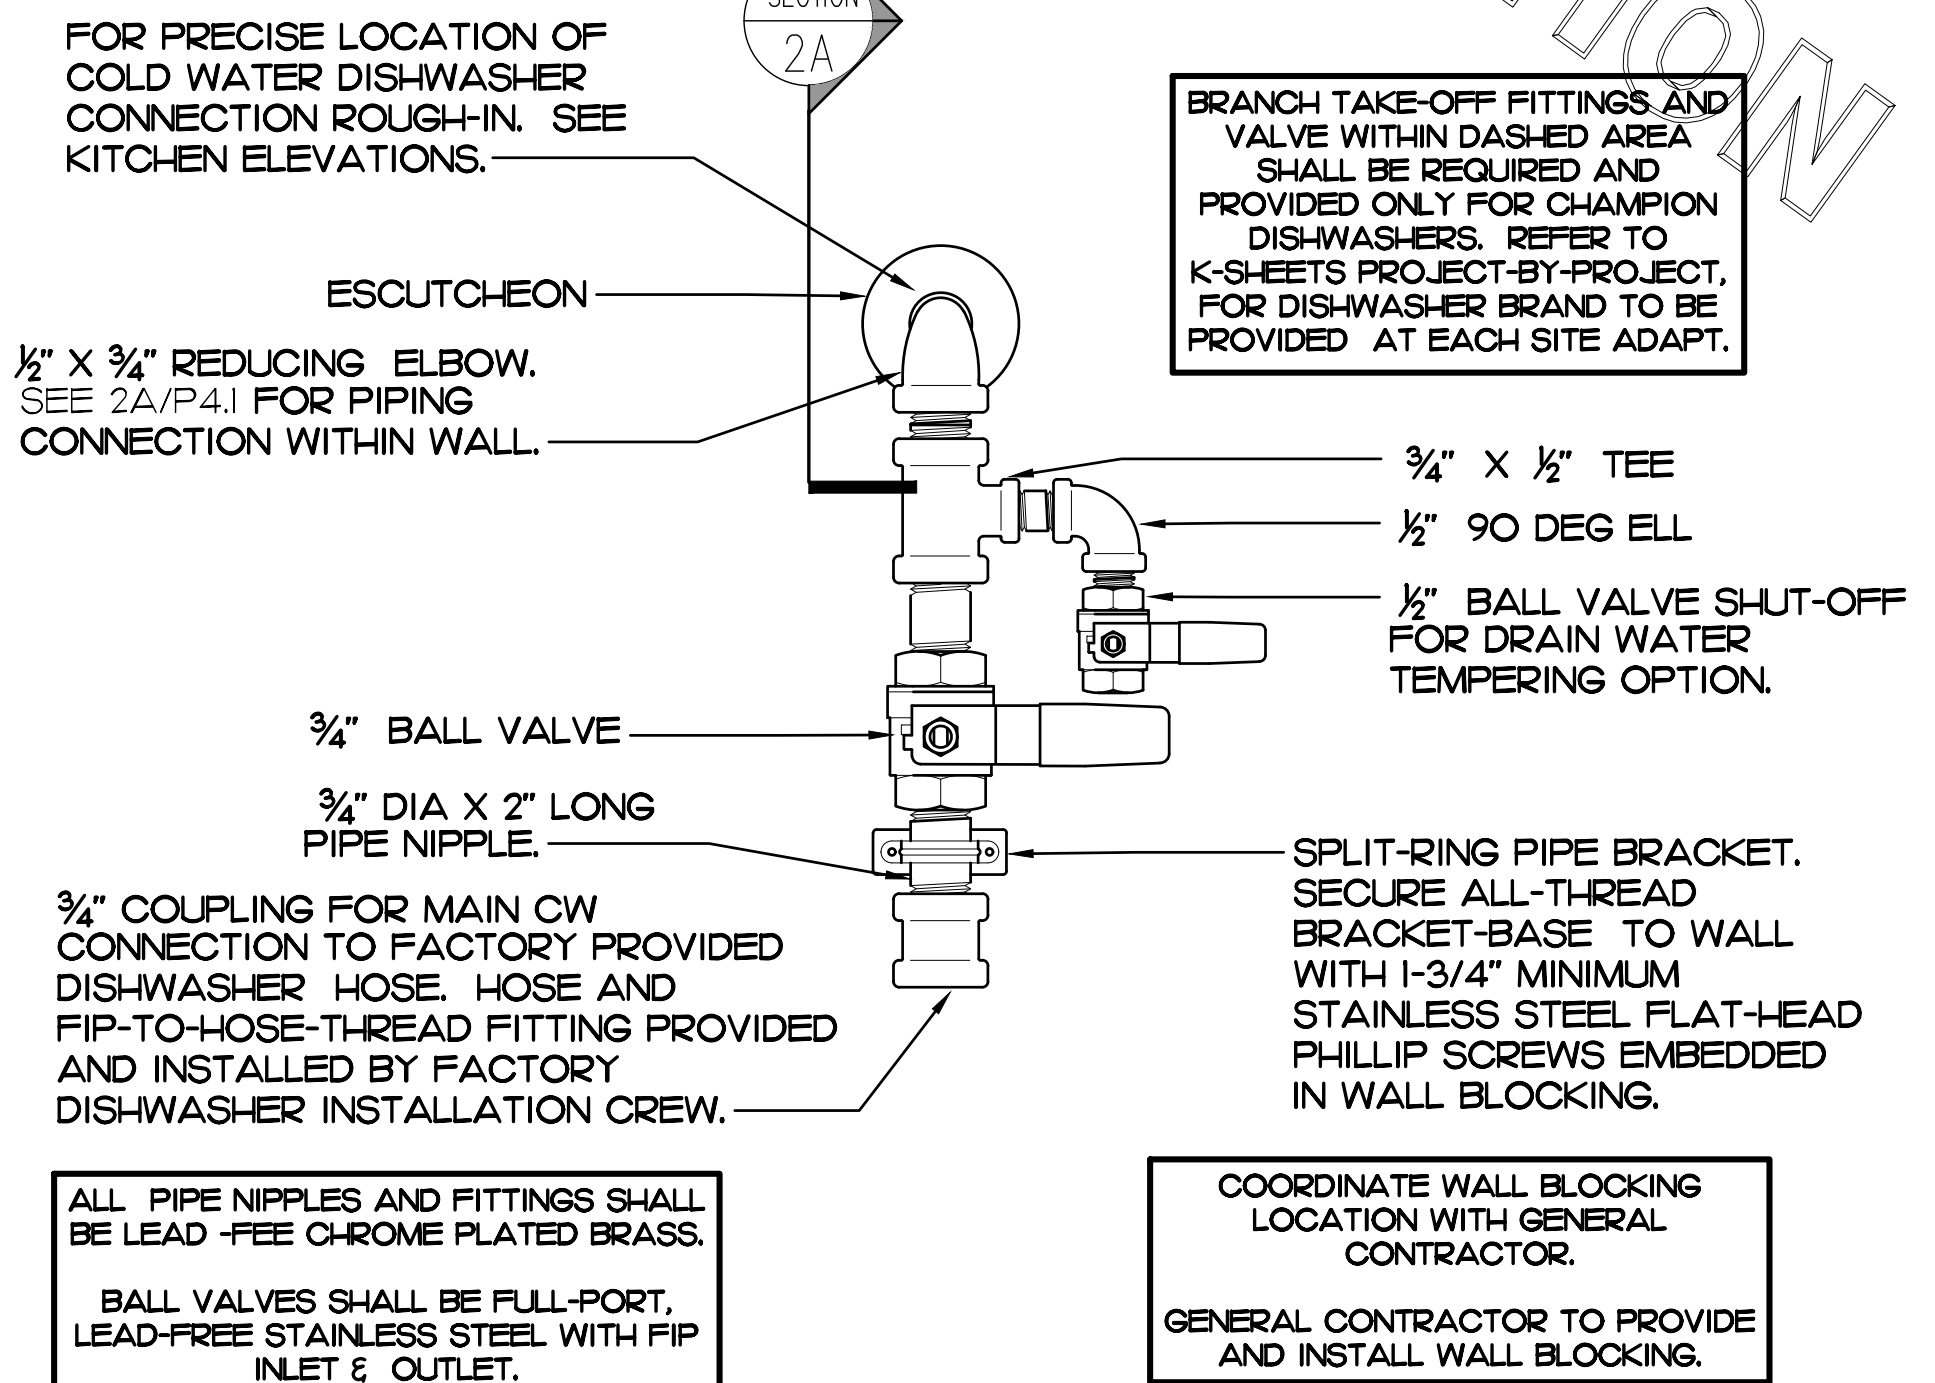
SECTION
2A

FOR PRECISE LOCATION OF COLD WATER DISHWASHER CONNECTION ROUGH-IN. SEE KITCHEN ELEVATIONS.

BRANCH TAKE-OFF FITTINGS AND VALVE WITHIN DASHED AREA SHALL BE REQUIRED AND PROVIDED ONLY FOR CHAMPION DISHWASHERS. REFER TO K-SHEETS PROJECT-BY-PROJECT, FOR DISHWASHER BRAND TO BE PROVIDED AT EACH SITE ADAPT.

ESCUTCHEON

$\frac{1}{2}$" X $\frac{3}{4}$" REDUCING ELBOW. SEE 2A/P4.1 FOR PIPING CONNECTION WITHIN WALL.

$\frac{3}{4}$" X $\frac{1}{2}$" TEE

$\frac{1}{2}$" 90 DEG ELL

$\frac{1}{2}$" BALL VALVE SHUT-OFF FOR DRAIN WATER TEMPERING OPTION.

$\frac{3}{4}$" BALL VALVE

$\frac{3}{4}$" DIA X 2" LONG PIPE NIPPLE.

SPLIT-RING PIPE BRACKET. SECURE ALL-THREAD BRACKET-BASE TO WALL WITH 1-3/4" MINIMUM STAINLESS STEEL FLAT-HEAD PHILLIP SCREWS EMBEDDED IN WALL BLOCKING.

$\frac{3}{4}$" COUPLING FOR MAIN CW CONNECTION TO FACTORY PROVIDED DISHWASHER HOSE. HOSE AND FIP-TO-HOSE-THREAD FITTING PROVIDED AND INSTALLED BY FACTORY DISHWASHER INSTALLATION CREW.

ALL PIPE NIPPLES AND FITTINGS SHALL BE LEAD -FEE CHROME PLATED BRASS.

BALL VALVES SHALL BE FULL-PORT, LEAD-FREE STAINLESS STEEL WITH FIP INLET & OUTLET.

COORDINATE WALL BLOCKING LOCATION WITH GENERAL CONTRACTOR.

GENERAL CONTRACTOR TO PROVIDE AND INSTALL WALL BLOCKING.

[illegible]ION